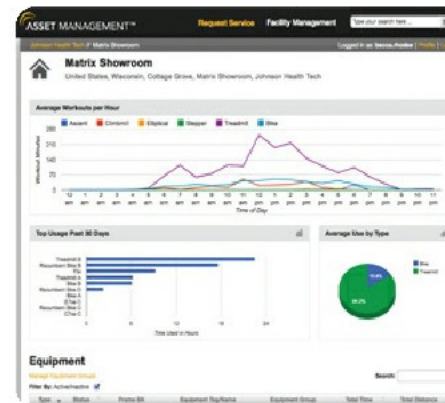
ASSET MANAGEMENT™ Request Service Facility Management Type your search here...

Johnson Health Tech // Matrix Showroom Logged in as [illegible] | Profile |

Matrix Showroom
United States, Wisconsin, Cottage Grove, Matrix Showroom, Johnson Health Tech

Average Workouts per Hour

Ascent Climbmill Elliptical Stepper Treadmill Bike

Workout Minutes

280
210
140
70
0

12 am 1 am 2 am 3 am 4 am 5 am 6 am 7 am 8 am 9 am 10 am 11 am 12 pm 1 pm 2 pm 3 pm 4 pm 5 pm 6 pm 7 pm 8 pm 9 pm 10 pm 11 pm

Time of Day

Top Usage Past 30 Days

Treadmill 6
Recumbent Bike 5
E7x
Treadmill 4
Bike 5
Recumbent Bike
Bike 4
C7xe
Recumbent Bike
C7xe C

0 6 12 18 24

Time Used in Hours

Average Use by Type

Bike
Treadmill

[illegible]
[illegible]

Equipment
Manage Equipment Groups
Filter By: Active/Inactive

Search:

Type Status Promo Bit Equipment Tag/Name Equipment Group Total Runs Total Distance